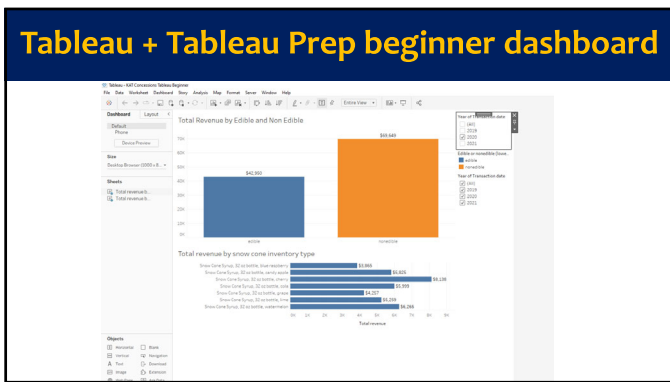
Tableau + Tableau Prep beginner dashboard

Tableau - KAT Concessions Tableau Beginner

File Data Worksheet Dashboard Story Analysis Map Format Server Window Help

Entire View

Dashboard Layout

Default
Phone

Device Preview

Size

Desktop Browser (1000 x 8...

Sheets

Total revenue b...
Total revenue b...

Objects

Horizontal Blank
Vertical Navigation
Text Download
Image Extension

Total Revenue by Edible and Non Edible

$42,900

$69,649

70K
60K
50K
40K
30K
20K
10K
0K

edible

nonedible

Total revenue by snow cone inventory type

Snow Cone Syrup, 32 oz bottle, blue raspberry $3,969
Snow Cone Syrup, 32 oz bottle, candy apple $3,605
Snow Cone Syrup, 32 oz bottle, cherry $8,138
Snow Cone Syrup, 32 oz bottle, cola $5,999
Snow Cone Syrup, 32 oz bottle, grape $4,257
Snow Cone Syrup, 32 oz bottle, lime $5,299
Snow Cone Syrup, 32 oz bottle, watermelon $6,266

0K 1K 2K 3K 4K 5K 6K 7K 8K 9K

Total revenue

Year of Transaction date
(All)
2018
2020
2021

Edible or nonedible (Inve...
edible
nonedible

Year of Transaction date
(All)
2018
2019
2020
2021